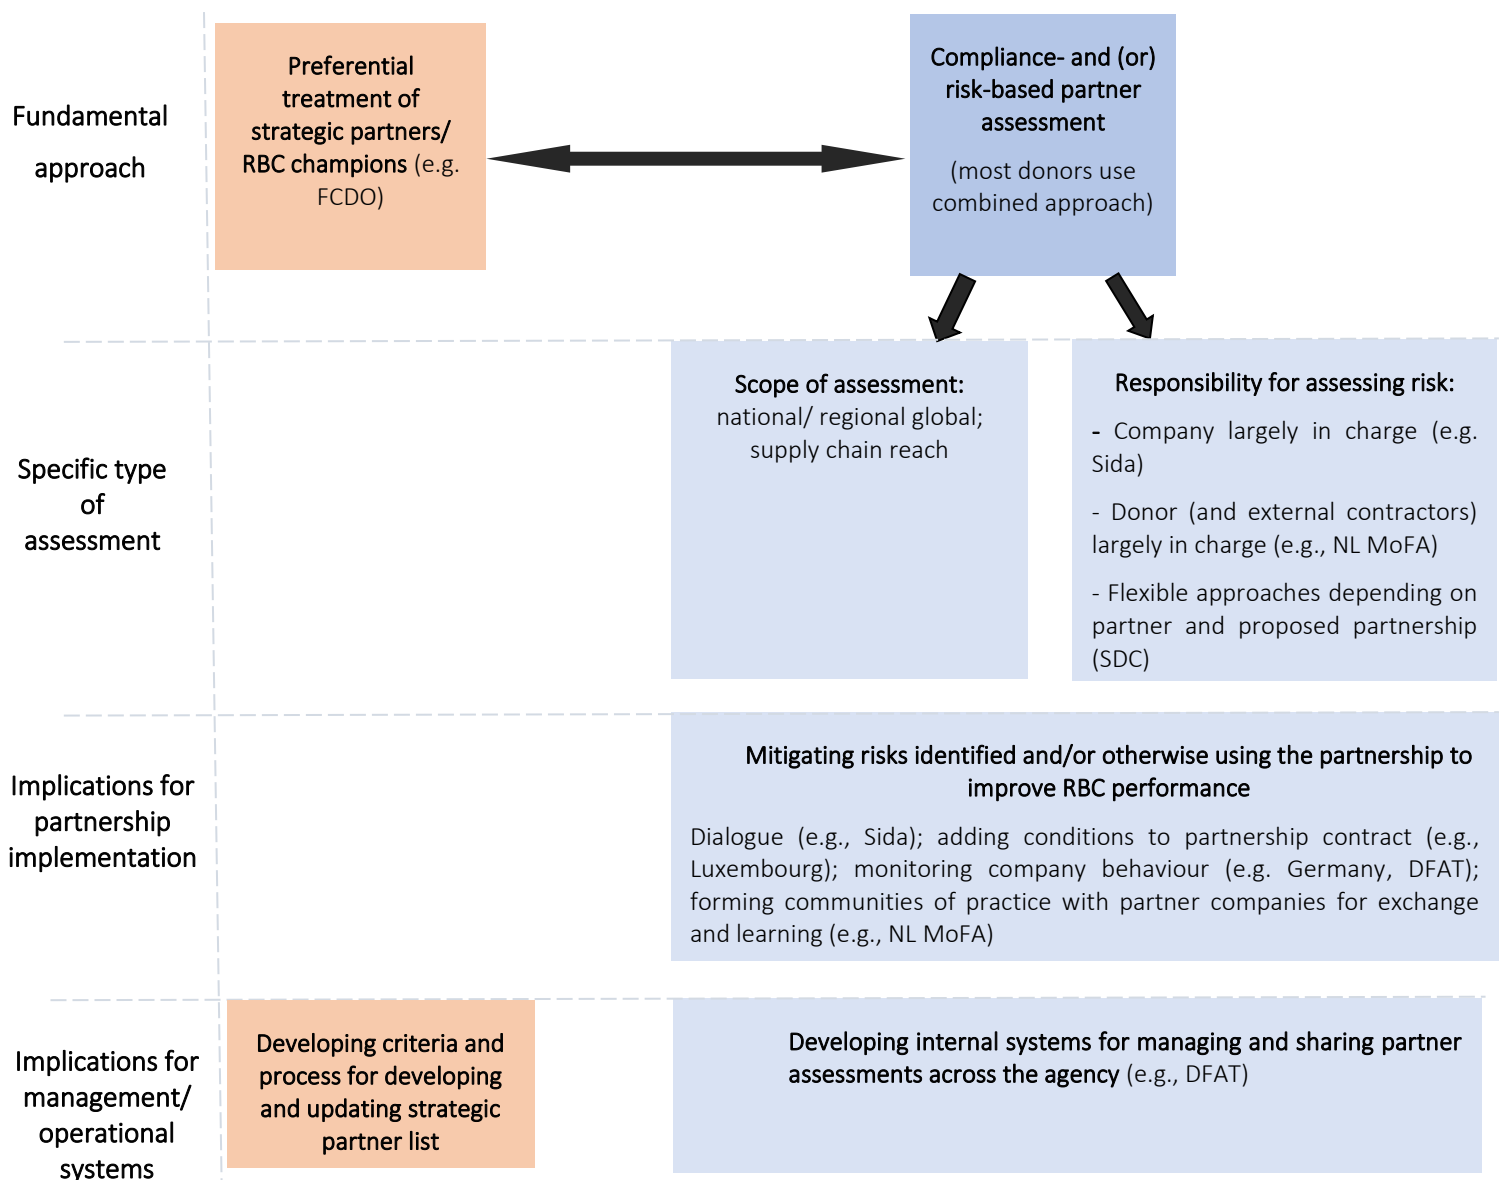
Fundamental approach

Preferential treatment of strategic partners/ RBC champions (e.g. FCDO)

Compliance- and (or) risk-based partner assessment

(most donors use combined approach)

Specific type of assessment

Scope of assessment: national/ regional global; supply chain reach

Responsibility for assessing risk:

- Company largely in charge (e.g. Sida)

- Donor (and external contractors) largely in charge (e.g., NL MoFA)

- Flexible approaches depending on partner and proposed partnership (SDC)

Implications for partnership implementation

Mitigating risks identified and/or otherwise using the partnership to improve RBC performance

Dialogue (e.g., Sida); adding conditions to partnership contract (e.g., Luxembourg); monitoring company behaviour (e.g. Germany, DFAT); forming communities of practice with partner companies for exchange and learning (e.g., NL MoFA)

Implications for management/ operational systems

Developing criteria and process for developing and updating strategic partner list

Developing internal systems for managing and sharing partner assessments across the agency (e.g., DFAT)